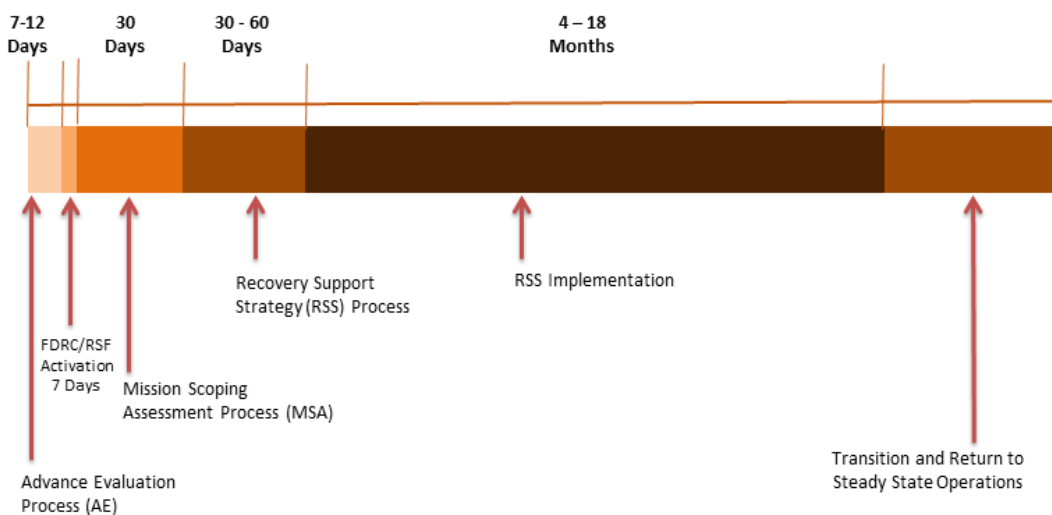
7-12 Days

30 Days

30 - 60 Days

4 – 18 Months

Recovery Support Strategy (RSS) Process

RSS Implementation

FDRC/RSF Activation 7 Days

Mission Scoping Assessment Process (MSA)

Transition and Return to Steady State Operations

Advance Evaluation Process (AE)